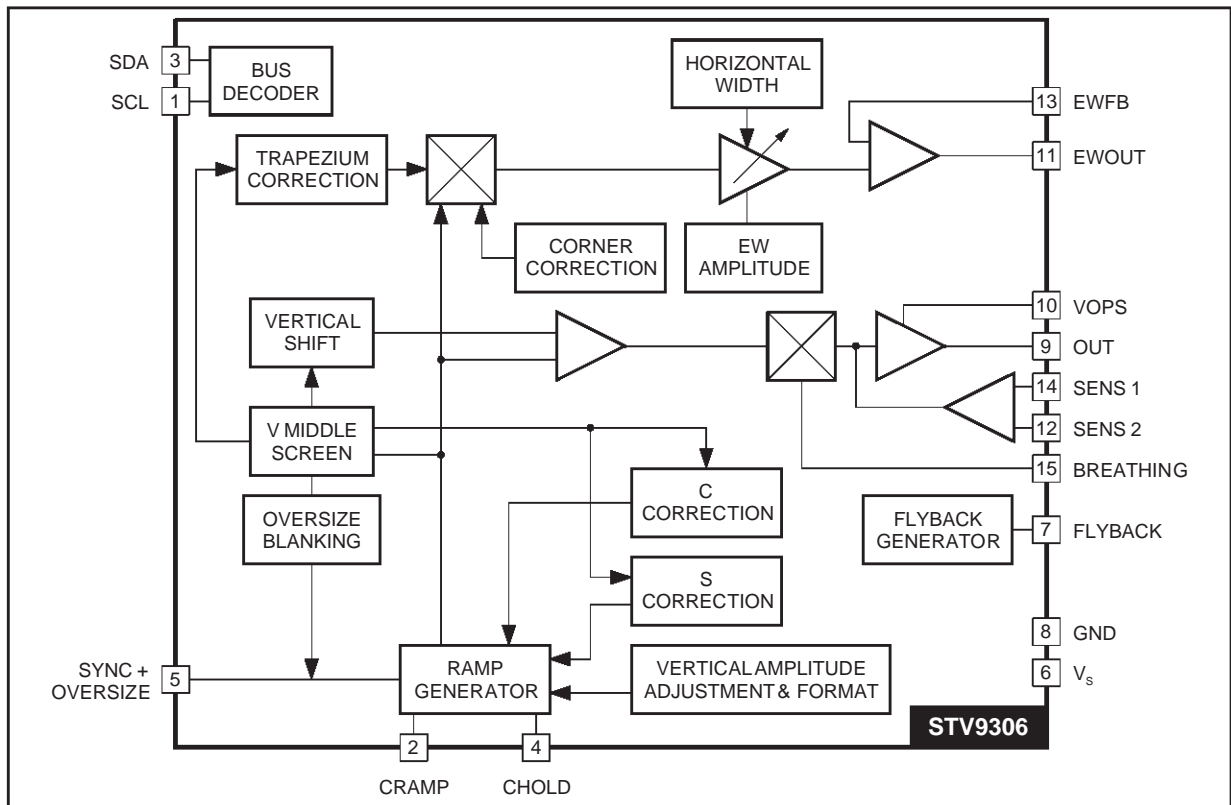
SDA 3
SCL 1
BUS DECODER
HORIZONTAL WIDTH
13 EWFB
TRAPEZIUM CORRECTION
11 EWOUT
CORNER CORRECTION
EW AMPLITUDE
10 VOPS
VERTICAL SHIFT
9 OUT
14 SENS 1
V MIDDLE SCREEN
12 SENS 2
15 BREATHING
C CORRECTION
OVERSIZE BLANKING
FLYBACK GENERATOR
7 FLYBACK
S CORRECTION
8 GND
SYNC + OVERSIZE 5
RAMP GENERATOR
VERTICAL AMPLITUDE ADJUSTMENT & FORMAT
6 $V_s$
STV9306
2
CRAMP
4
CHOLD